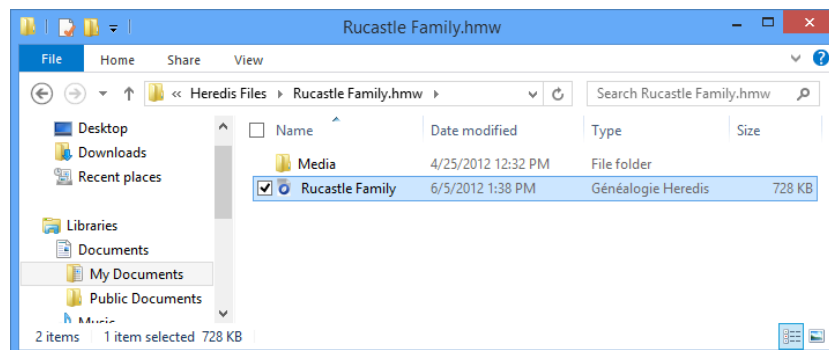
Rucastle Family.hmw

File Home Share View

« Heredis Files ▸ Rucastle Family.hmw ▸

Search Rucastle Family.hmw

Desktop
Downloads
Recent places

Libraries
Documents
My Documents
Public Documents
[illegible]

| Name | Date modified | Type | Size |
|---|---|---|---|
| Media | 4/25/2012 12:32 PM | File folder | |
| Rucastle Family | 6/5/2012 1:38 PM | Généalogie Heredis | 728 KB |

2 items 1 item selected 728 KB